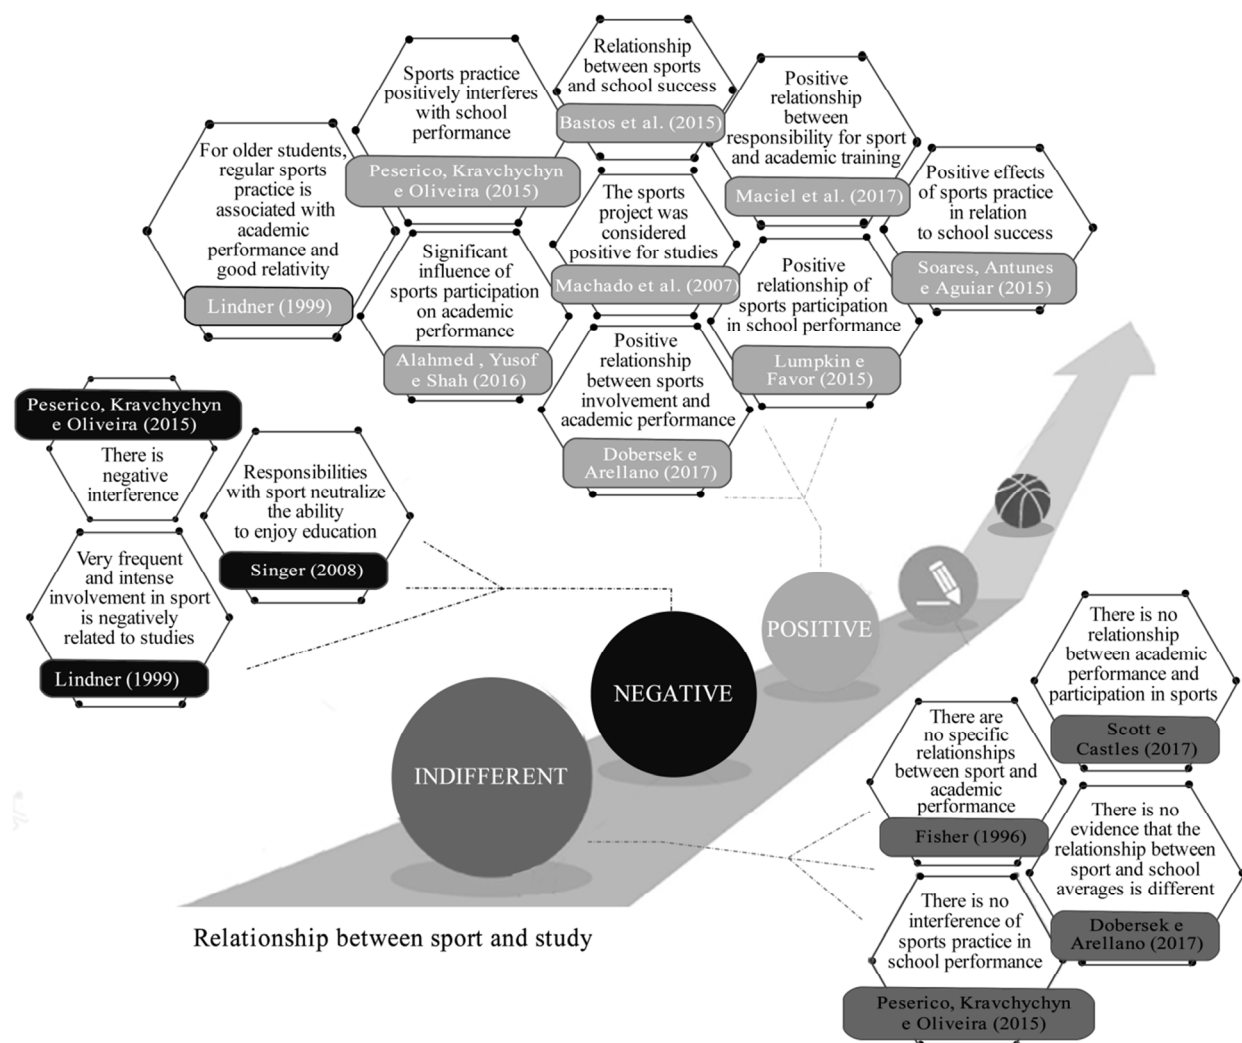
For older students, regular sports practice is associated with academic performance and good relativity

Lindner (1999)

Sports practice positively interferes with school performance

Peserico, Kravchychyn e Oliveira (2015)

Relationship between sports and school success

Bastos et al. (2015)

Positive relationship between responsibility for sport and academic training

Maciel et al. (2017)

Positive effects of sports practice in relation to school success

Soares, Antunes e Aguiar (2015)

Significant influence of sports participation on academic performance

Alahmed , Yusof e Shah (2016)

The sports project was considered positive for studies

Machado et al. (2007)

Positive relationship of sports participation in school performance

Lumpkin e Favor (2015)

Positive relationship between sports involvement and academic performance

Dobersek e Arellano (2017)

Peserico, Kravchychyn e Oliveira (2015)

There is negative interference

Responsibilities with sport neutralize the ability to enjoy education

Singer (2008)

Very frequent and intense involvement in sport is negatively related to studies

Lindner (1999)

POSITIVE

NEGATIVE

INDIFFERENT

There is no relationship between academic performance and participation in sports

Scott e Castles (2017)

There are no specific relationships between sport and academic performance

Fisher (1996)

There is no evidence that the relationship between sport and school averages is different

Dobersek e Arellano (2017)

There is no interference of sports practice in school performance

Peserico, Kravchychyn e Oliveira (2015)

Relationship between sport and study